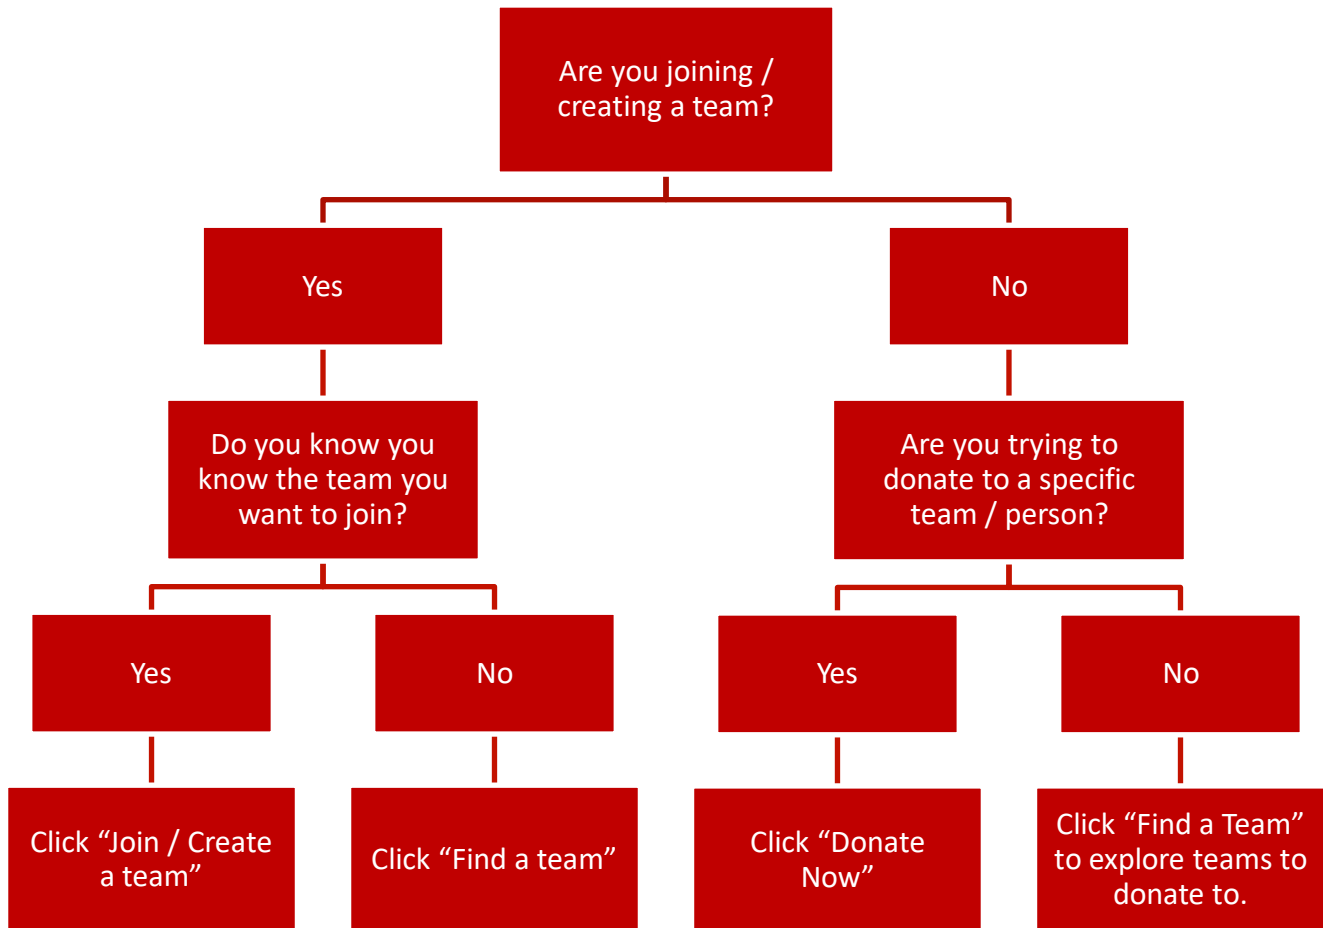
Are you joining / creating a team?

Yes

No

Do you know you know the team you want to join?

Are you trying to donate to a specific team / person?

Yes

No

Yes

No

Click “Join / Create a team”

Click “Find a team”

Click “Donate Now”

Click “Find a Team” to explore teams to donate to.